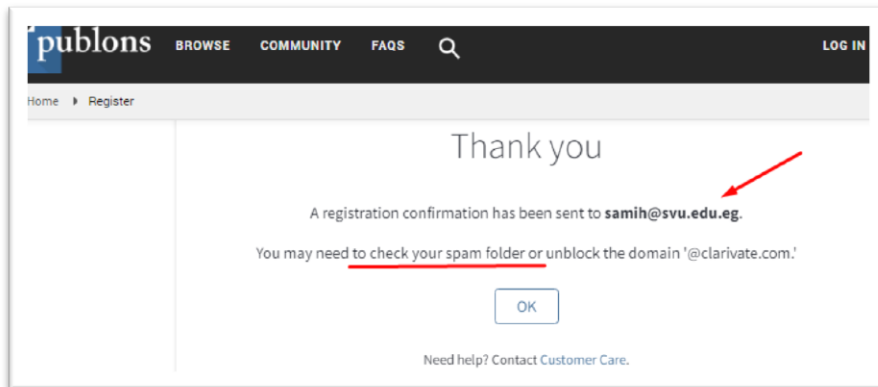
publons BROWSE COMMUNITY FAQS LOG IN

Home ▸ Register

Thank you

A registration confirmation has been sent to **samih@svu.edu.eg**.

You may need to check your spam folder or unblock the domain '@clarivate.com.'

OK

Need help? Contact Customer Care.